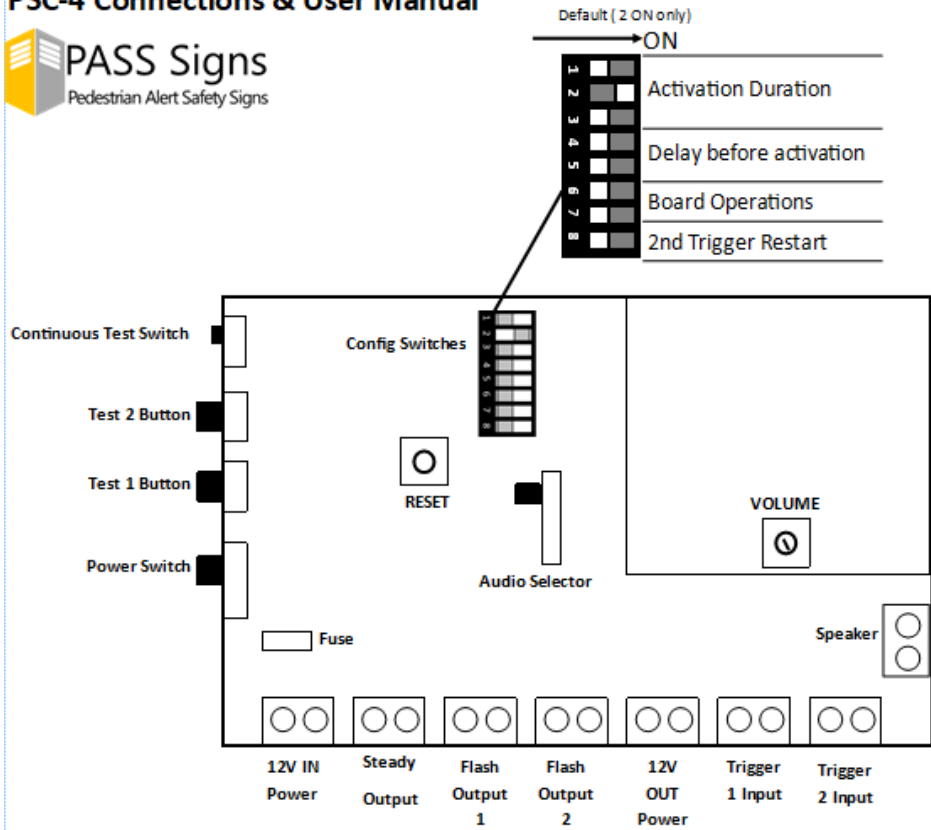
PSC-4 Connections & User Manual

PASS Signs
Pedestrian Alert Safety Signs

Default ( 2 ON only)
ON
1
2
3
4
5
6
7
8
Activation Duration
Delay before activation
Board Operations
2nd Trigger Restart

Continuous Test Switch
Config Switches
1 2 3 4 5 6 7 8
Test 2 Button
Test 1 Button
RESET
VOLUME
Power Switch
Audio Selector
Speaker
Fuse

12V IN Power
Steady Output
Flash Output 1
Flash Output 2
12V OUT Power
Trigger 1 Input
Trigger 2 Input